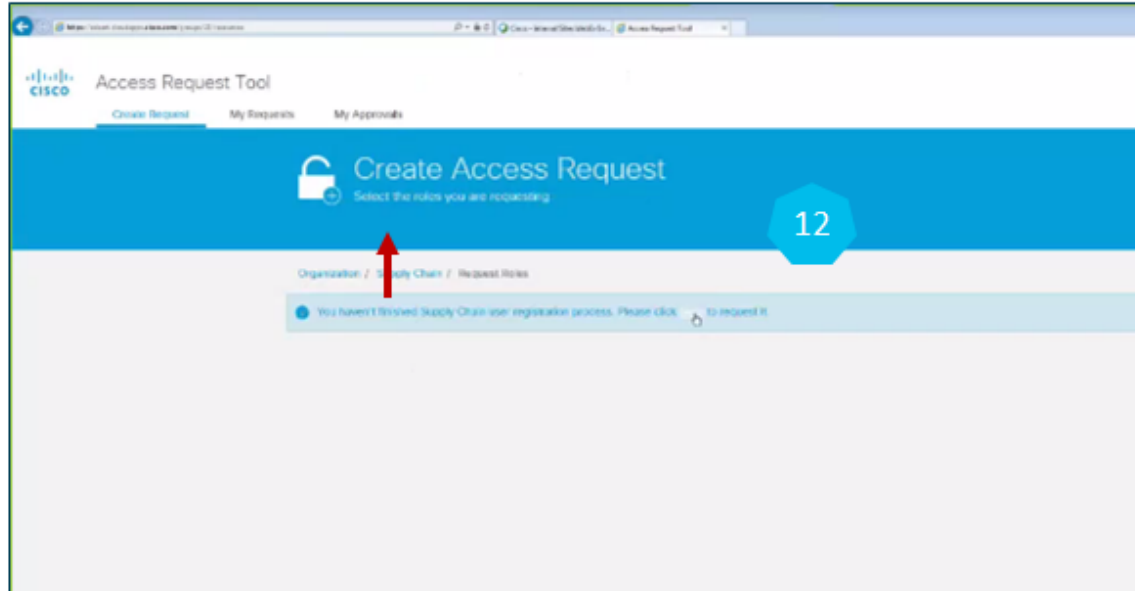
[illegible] Access Request Tool

cisco

Access Request Tool

Create Request My Requests My Approvals

Create Access Request

Select the roles you are requesting

12

Organization / Supply Chain / Request Roles

You haven't finished Supply Chain user registration process. Please click to request it.